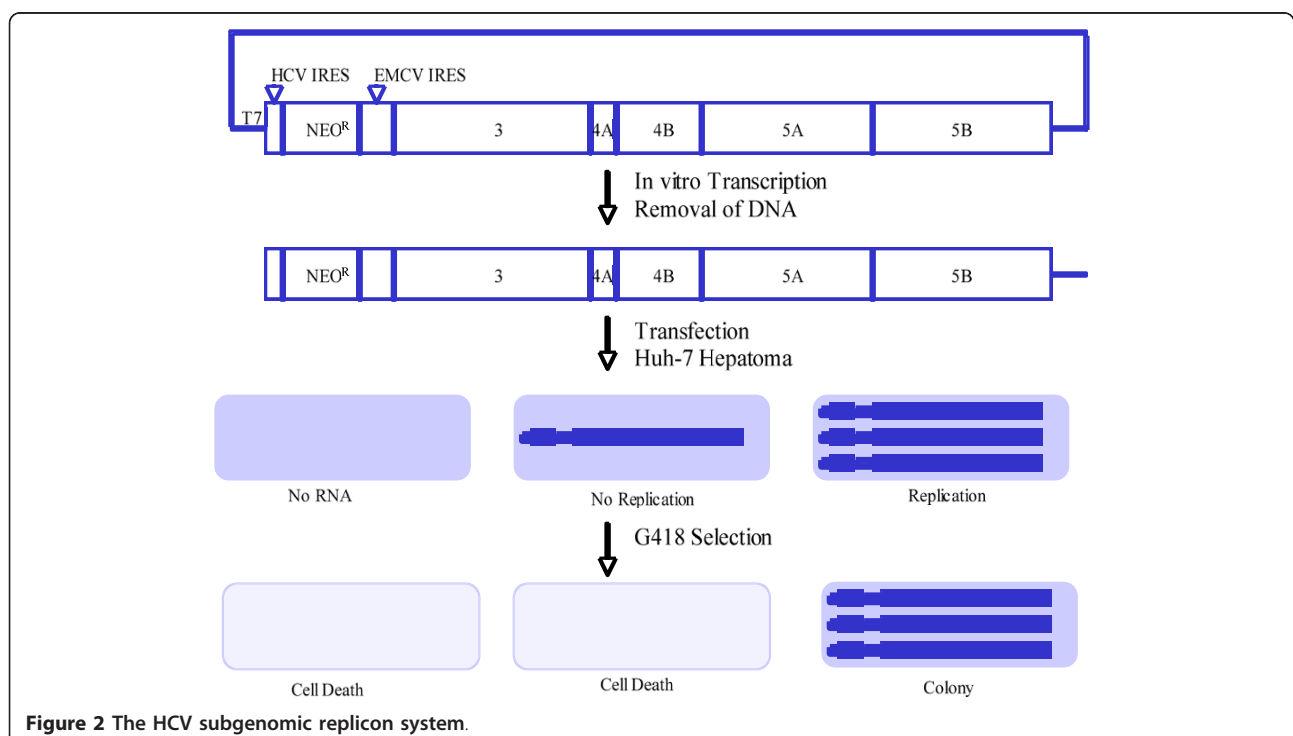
HCV IRES

EMCV IRES

T7

NEO$^{R}$

3

4A

4B

5A

5B

In vitro Transcription
Removal of DNA

NEO$^{R}$

3

4A

4B

5A

5B

Transfection
Huh-7 Hepatoma

No RNA

No Replication

Replication

G418 Selection

Cell Death

Cell Death

Colony

**Figure 2 The HCV subgenomic replicon system**.